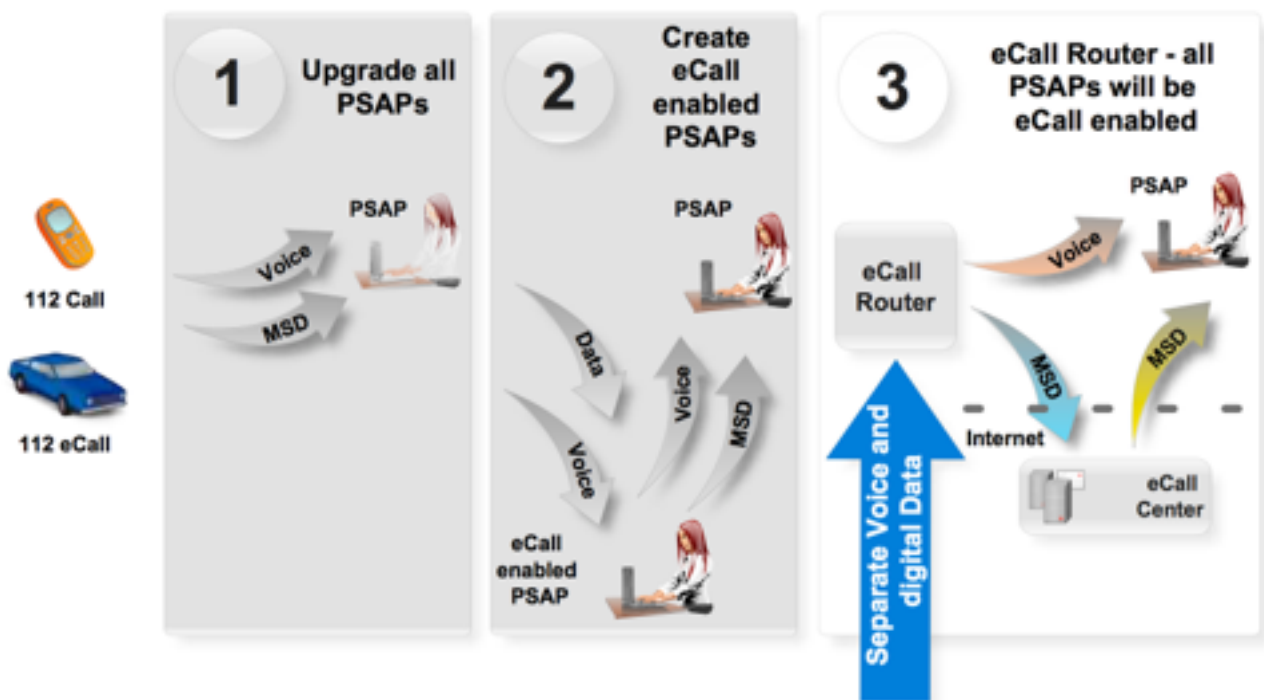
112 Call

112 eCall

1

Upgrade all PSAPs

PSAP

Voice

MSD

2

Create eCall enabled PSAPs

PSAP

Data

Voice

MSD

Voice

eCall enabled PSAP

3

eCall Router - all PSAPs will be eCall enabled

eCall Router

Voice

PSAP

MSD

MSD

Internet

eCall Center

Separate Voice and digital Data